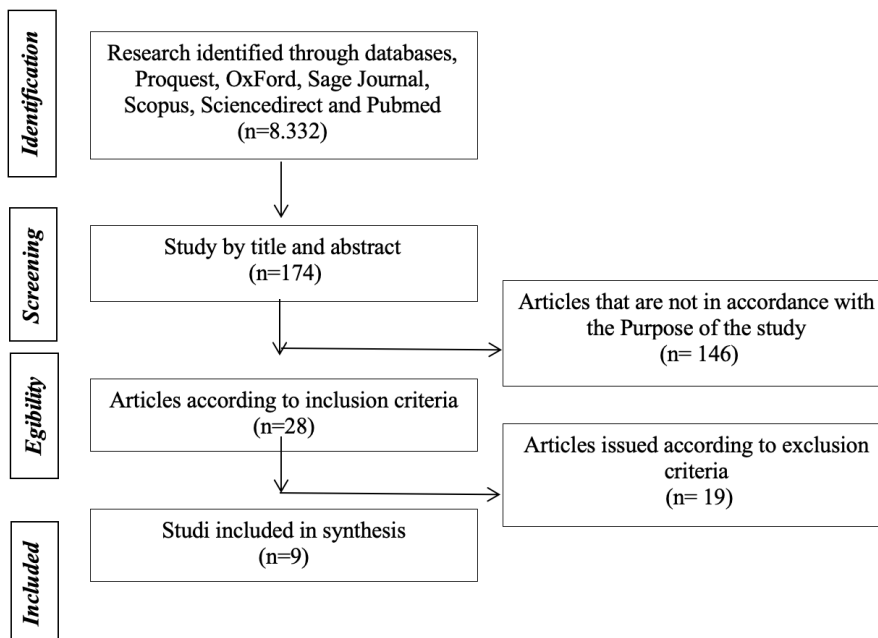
Identification

Research identified through databases, Proquest, OxFord, Sage Journal, Scopus, Sciencedirect and Pubmed (n=8.332)

Screening

Study by title and abstract (n=174)

Articles that are not in accordance with the Purpose of the study (n= 146)

Egibility

Articles according to inclusion criteria (n=28)

Articles issued according to exclusion criteria (n= 19)

Included

Studi included in synthesis (n=9)